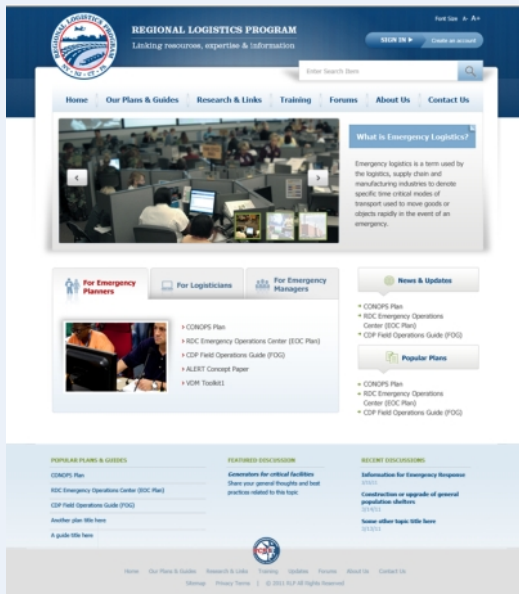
REGIONAL LOGISTICS PROGRAM

REGIONAL LOGISTICS PROGRAM
Linking resources, expertise & information

Font Size A- A+

SIGN IN ▸ Create an account

Enter Search Item

Home | Our Plans & Guides | Research & Links | Training | Forums | About Us | Contact Us

What is Emergency Logistics?

Emergency logistics is a term used by the logistics, supply chain and manufacturing industries to denote specific time critical modes of transport used to move goods or objects rapidly in the event of an emergency.

For Emergency Planners | For Logisticians | For Emergency Managers

› CONOPS Plan
› RDC Emergency Operations Center (EOC Plan)
› CDP Field Operations Guide (FOG)
› ALERT Concept Paper
› VDM Toolkit1

News & Updates

• CONOPS Plan
• RDC Emergency Operations Center (EOC Plan)
• CDP Field Operations Guide (FOG)

Popular Plans

• CONOPS Plan
• RDC Emergency Operations Center (EOC Plan)
• CDP Field Operations Guide (FOG)

POPULAR PLANS & GUIDES
CONOPS Plan
RDC Emergency Operations Center (EOC Plan)
CDP Field Operations Guide (FOG)
Another plan title here
A guide title here

FEATURED DISCUSSION
Generators for critical facilities
Share your general thoughts and best practices related to this topic

RECENT DISCUSSIONS
Information for Emergency Response
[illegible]
Construction or upgrade of general population shelters
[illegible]
Some other topic title here
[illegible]

Home | Our Plans & Guides | Research & Links | Training | Updates | Forums | About Us | Contact Us
Sitemap | Privacy Terms | © 2011 RLP All Rights Reserved